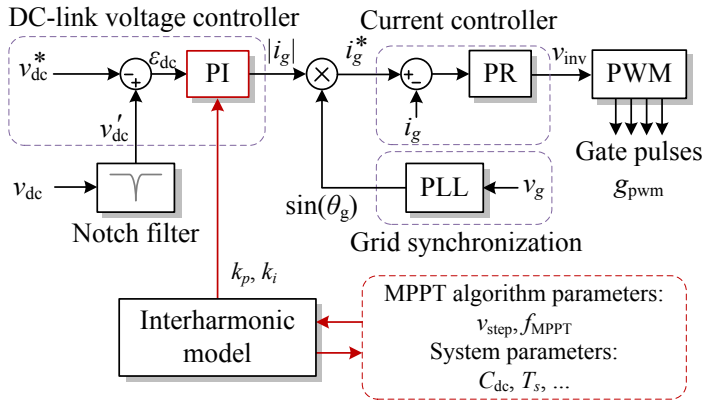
DC-link voltage controller

Current controller

$v_{dc}^*$

$+$

$\varepsilon_{dc}$

PI

$|i_g|$

$\times$

$i_g^*$

$+$

$-$

PR

$v_{inv}$

PWM

$v_{dc}'$

$i_g$

Gate pulses

$g_{pwm}$

$v_{dc}$

$\sin(\theta_g)$

PLL

$v_g$

Notch filter

Grid synchronization

$k_p$, $k_i$

Interharmonic model

MPPT algorithm parameters:

$v_{step}$, $f_{MPPT}$

System parameters:

$C_{dc}$, $T_s$, ...